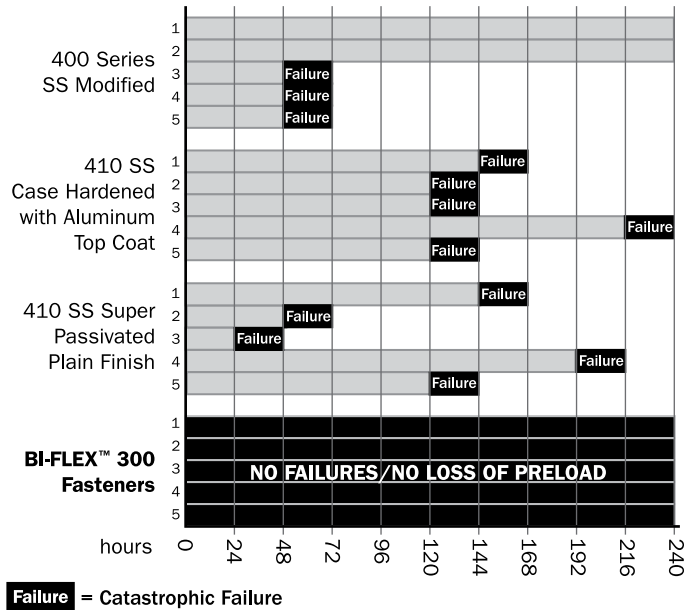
400 Series SS Modified
1
2
3 Failure
4 Failure
5 Failure

410 SS Case Hardened with Aluminum Top Coat
1 Failure
2 Failure
3 Failure
4 Failure
5 Failure

410 SS Super Passivated Plain Finish
1 Failure
2 Failure
3 Failure
4 Failure
5 Failure

BI-FLEX™ 300 Fasteners
1
2
3
4
5
NO FAILURES/NO LOSS OF PRELOAD

hours 0 24 48 72 96 120 144 168 192 216 240

Failure = Catastrophic Failure